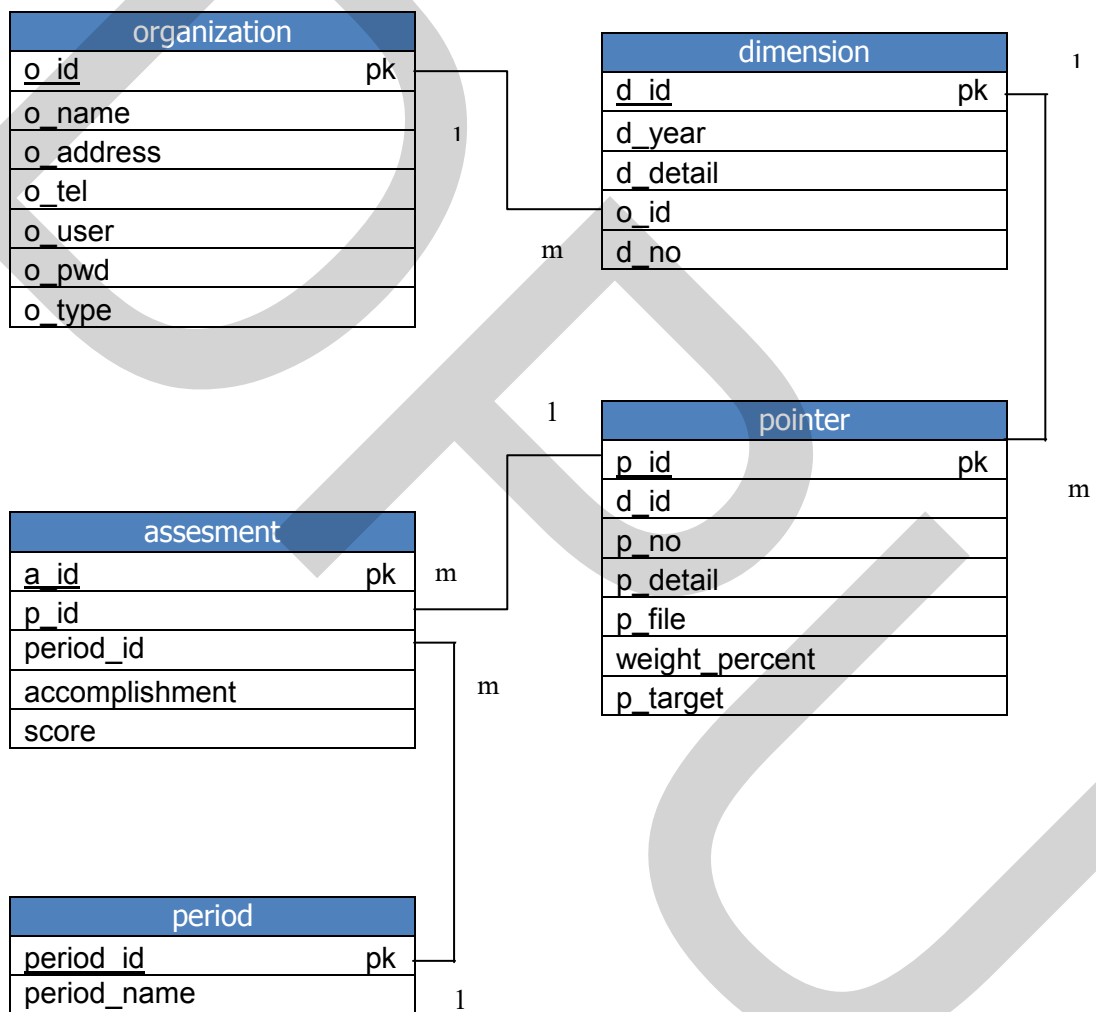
| organization | |
|---|---|
| o_id | pk |
| o_name | |
| o_address | |
| o_tel | |
| o_user | |
| o_pwd | |
| o_type | |

1

| dimension | |
|---|---|
| d_id | pk |
| d_year | |
| d_detail | |
| o_id | |
| d_no | |

1

m

1

| pointer | |
|---|---|
| p_id | pk |
| d_id | |
| p_no | |
| p_detail | |
| p_file | |
| weight_percent | |
| p_target | |

m

| assesment | |
|---|---|
| a_id | pk |
| p_id | |
| period_id | |
| accomplishment | |
| score | |

m

m

| period | |
|---|---|
| period_id | pk |
| period_name | |

1